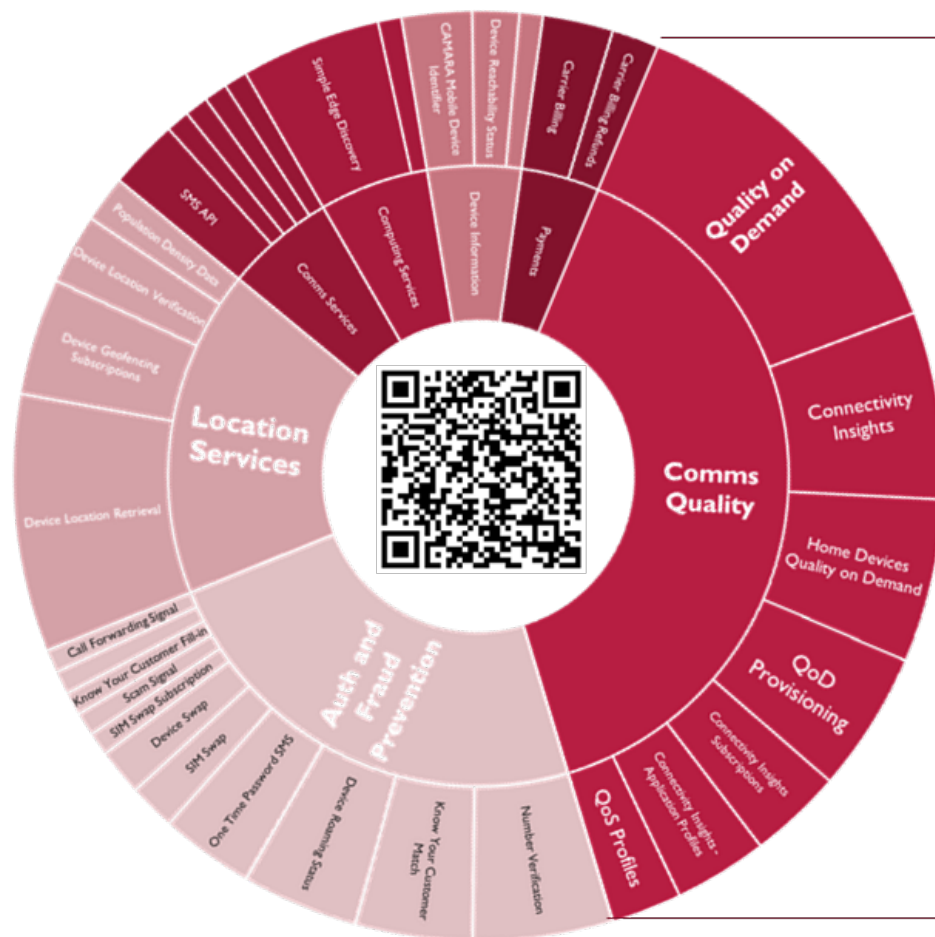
Quality on Demand

Connectivity Insights

Home Devices Quality on Demand

QoD Provisioning

Connectivity Insights Subscriptions

Connectivity Insights - Application Profiles

QoS Profiles

Comms Quality

Number Verification

Know Your Customer Match

Device Roaming Status

One Time Password SMS

SIM Swap

Device Swap

SIM Swap Subscription

Scam Signal

Know Your Customer Fill-in

Call Forwarding Signal

Auth and Fraud Prevention

Device Location Retrieval

Device Geofencing Subscriptions

Device Location Verification

Population Density Data

Location Services

SMS API

Comms Services

Simple Edge Discovery

Computing Services

CAMARA Mobile Device Identifier

Device Reachability Status

Device Information

Carrier Billing

Carrier Billing Refunds

Payments